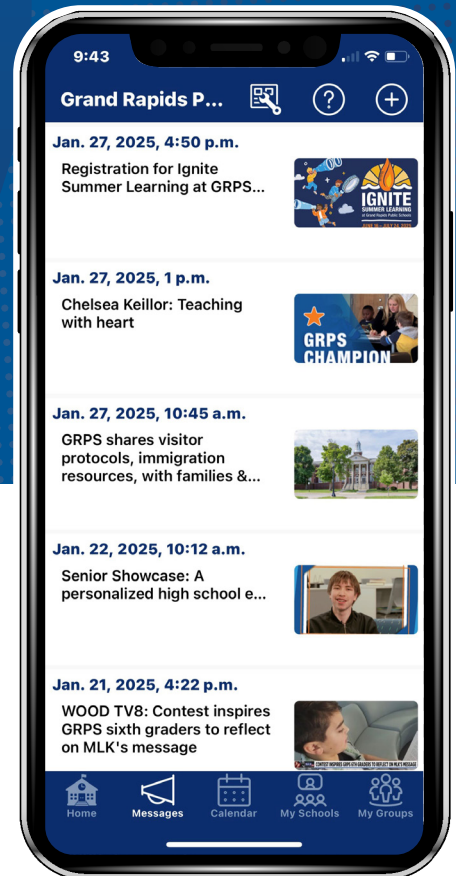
9:43

Grand Rapids P...

Jan. 27, 2025, 4:50 p.m.

Registration for Ignite Summer Learning at GRPS...

IGNITE SUMMER LEARNING at Grand Rapids Public Schools

Jan. 27, 2025, 1 p.m.

Chelsea Keillor: Teaching with heart

GRPS CHAMPION

Jan. 27, 2025, 10:45 a.m.

GRPS shares visitor protocols, immigration resources, with families &...

Jan. 22, 2025, 10:12 a.m.

Senior Showcase: A personalized high school e...

Jan. 21, 2025, 4:22 p.m.

WOOD TV8: Contest inspires GRPS sixth graders to reflect on MLK's message

CONTEST INSPIRES GRPS 6TH GRADERS TO REFLECT ON MLK'S MESSAGE

Home Messages Calendar My Schools My Groups